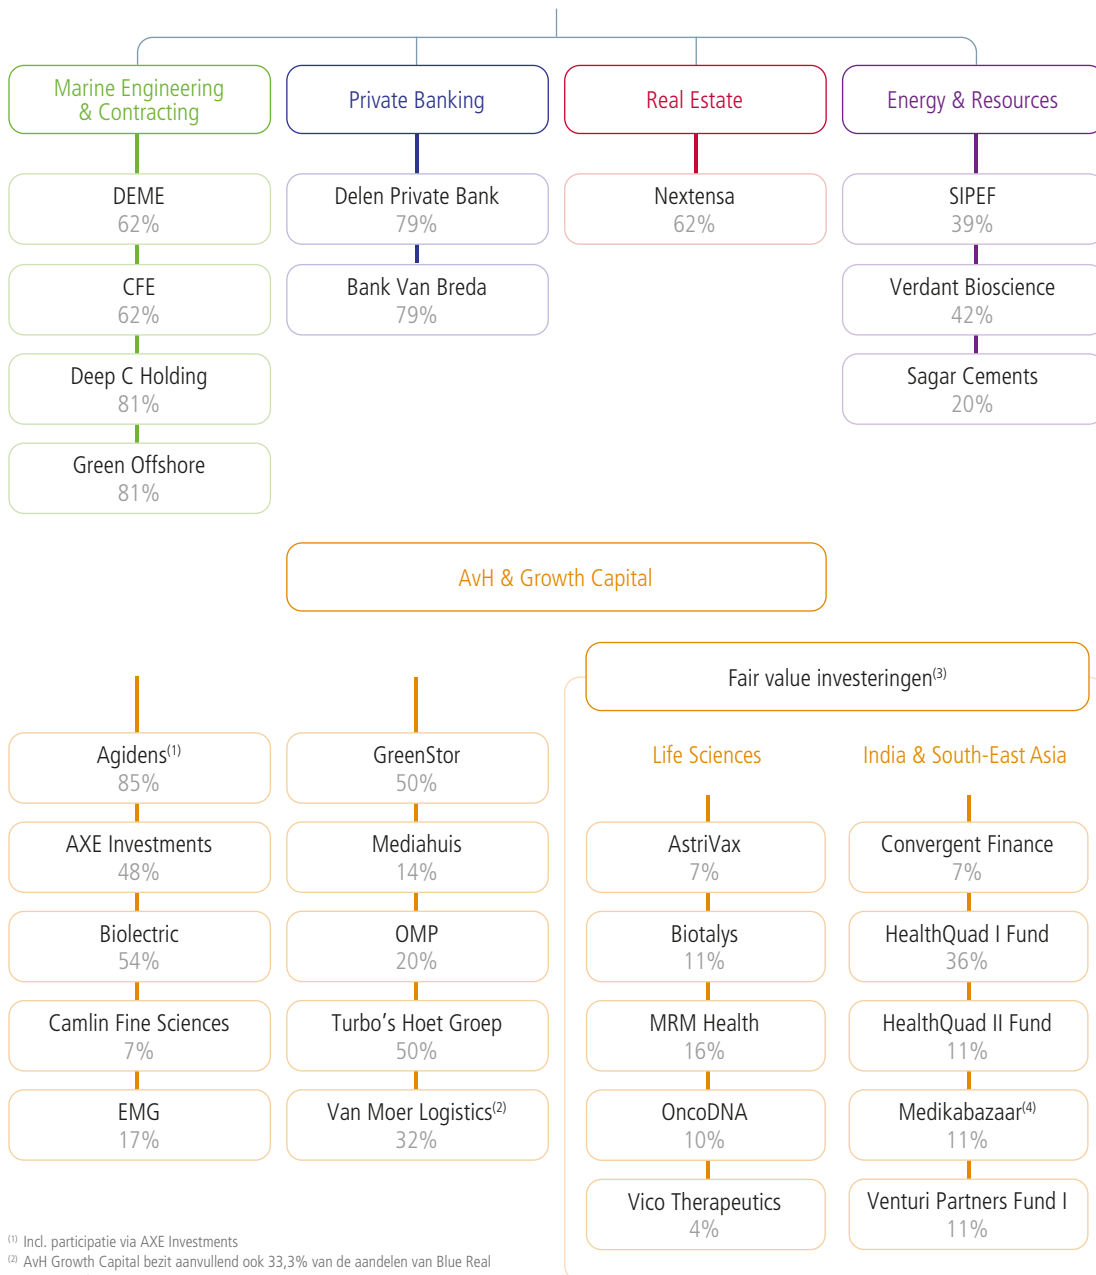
Marine Engineering & Contracting

Private Banking

Real Estate

Energy & Resources

DEME
62%

CFE
62%

Deep C Holding
81%

Green Offshore
81%

Delen Private Bank
79%

Bank Van Breda
79%

Nextensa
62%

SIPEF
39%

Verdant Bioscience
42%

Sagar Cements
20%

AvH & Growth Capital

Fair value investeringen$^{(3)}$

Agidens$^{(1)}$
85%

AXE Investments
48%

Biolectric
54%

Camlin Fine Sciences
7%

EMG
17%

GreenStor
50%

Mediahuis
14%

OMP
20%

Turbo's Hoet Groep
50%

Van Moer Logistics$^{(2)}$
32%

Life Sciences

AstriVax
7%

Biotalys
11%

MRM Health
16%

OncoDNA
10%

Vico Therapeutics
4%

India & South-East Asia

Convergent Finance
7%

HealthQuad I Fund
36%

HealthQuad II Fund
11%

Medikabazaar$^{(4)}$
11%

Venturi Partners Fund I
11%

$^{(1)}$ Incl. participatie via AXE Investments
$^{(2)}$ AvH Growth Capital bezit aanvullend ook 33,3% van de aandelen van Blue Real